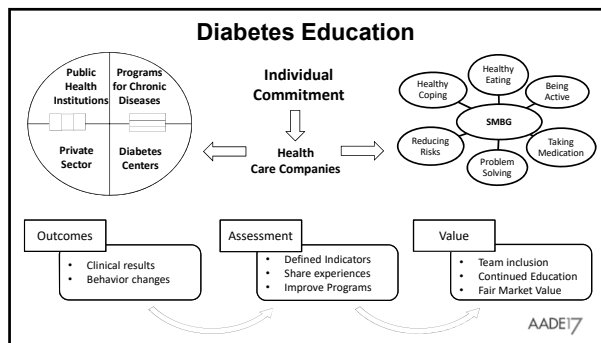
Diabetes Education

Public Health Institutions

Programs for Chronic Diseases

Private Sector

Diabetes Centers

Individual Commitment

Health Care Companies

Healthy Eating

Healthy Coping

Being Active

SMBG

Reducing Risks

Taking Medication

Problem Solving

Outcomes

- Clinical results
- Behavior changes

Assessment

- Defined Indicators
- Share experiences
- Improve Programs

Value

- Team inclusion
- Continued Education
- Fair Market Value

AADE17